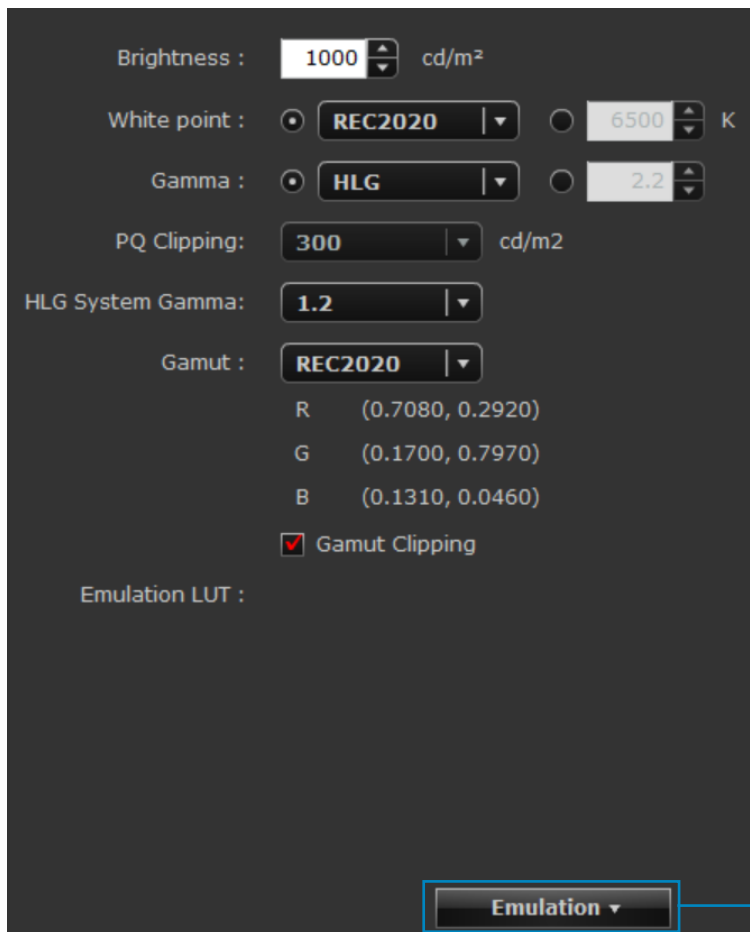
Brightness : 1000 cd/m²

White point : REC2020 6500 K

Gamma : HLG 2.2

PQ Clipping: 300 cd/m2

HLG System Gamma: 1.2

Gamut : REC2020

R (0.7080, 0.2920)

G (0.1700, 0.7970)

B (0.1310, 0.0460)

Gamut Clipping

Emulation LUT :

Emulation ▾